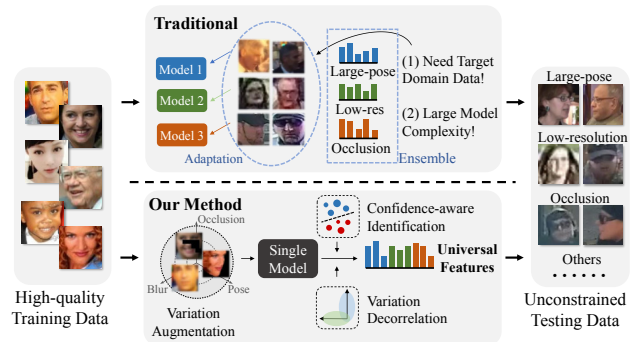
Traditional

Model 1

Model 2

Model 3

Adaptation

Large-pose

Low-res

Occlusion

Ensemble

(1) Need Target Domain Data!

(2) Large Model Complexity!

Our Method

Occlusion

Blur

Pose

Variation Augmentation

Single Model

Confidence-aware Identification

Universal Features

Variation Decorrelation

High-quality Training Data

Large-pose

Low-resolution

Occlusion

Others

Unconstrained Testing Data